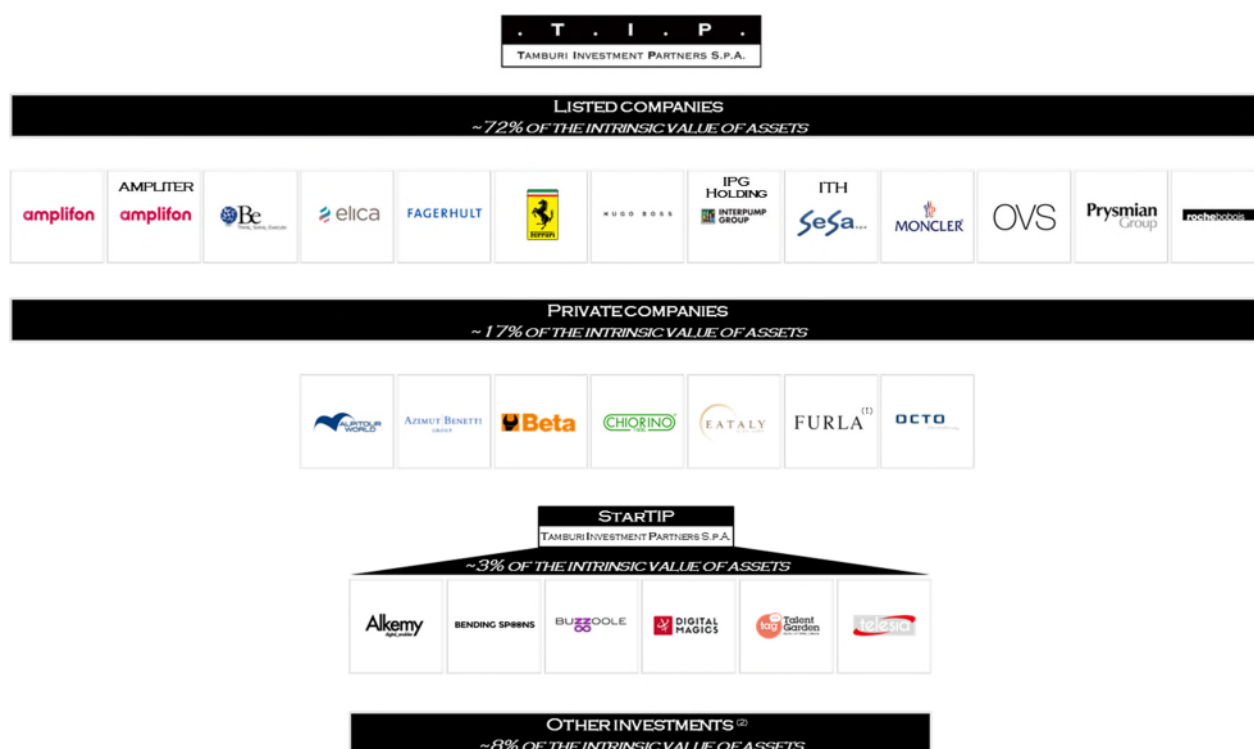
. T . I . P .
TAMBURI INVESTMENT PARTNERS S.P.A.

LISTED COMPANIES
~72% OF THE INTRINSIC VALUE OF ASSETS

amplifon

AMPLITER
amplifon

Be
Think, Solve, Execute

elica

FAGERHULT

Ferrari

HUGO BOSS

IPG HOLDING
INTERPUMP GROUP

ITH
SeSa

MONCLER

OVS

Prysmian Group

roche bobois

PRIVATE COMPANIES
~17% OF THE INTRINSIC VALUE OF ASSETS

ALPITOUR WORLD

AZIMUT BENETTI GROUP

Beta

CHIORINO

EATALY

FURLA $^{(1)}$

OCTO

STARTIP
TAMBURI INVESTMENT PARTNERS S.P.A.
~3% OF THE INTRINSIC VALUE OF ASSETS

Alkemy
digital enabler

BENDING SPOONS

BUZZOOLE

DIGITAL MAGICS

tag Talent Garden

telesia

OTHER INVESTMENTS $^{(2)}$
~8% OF THE INTRINSIC VALUE OF ASSETS